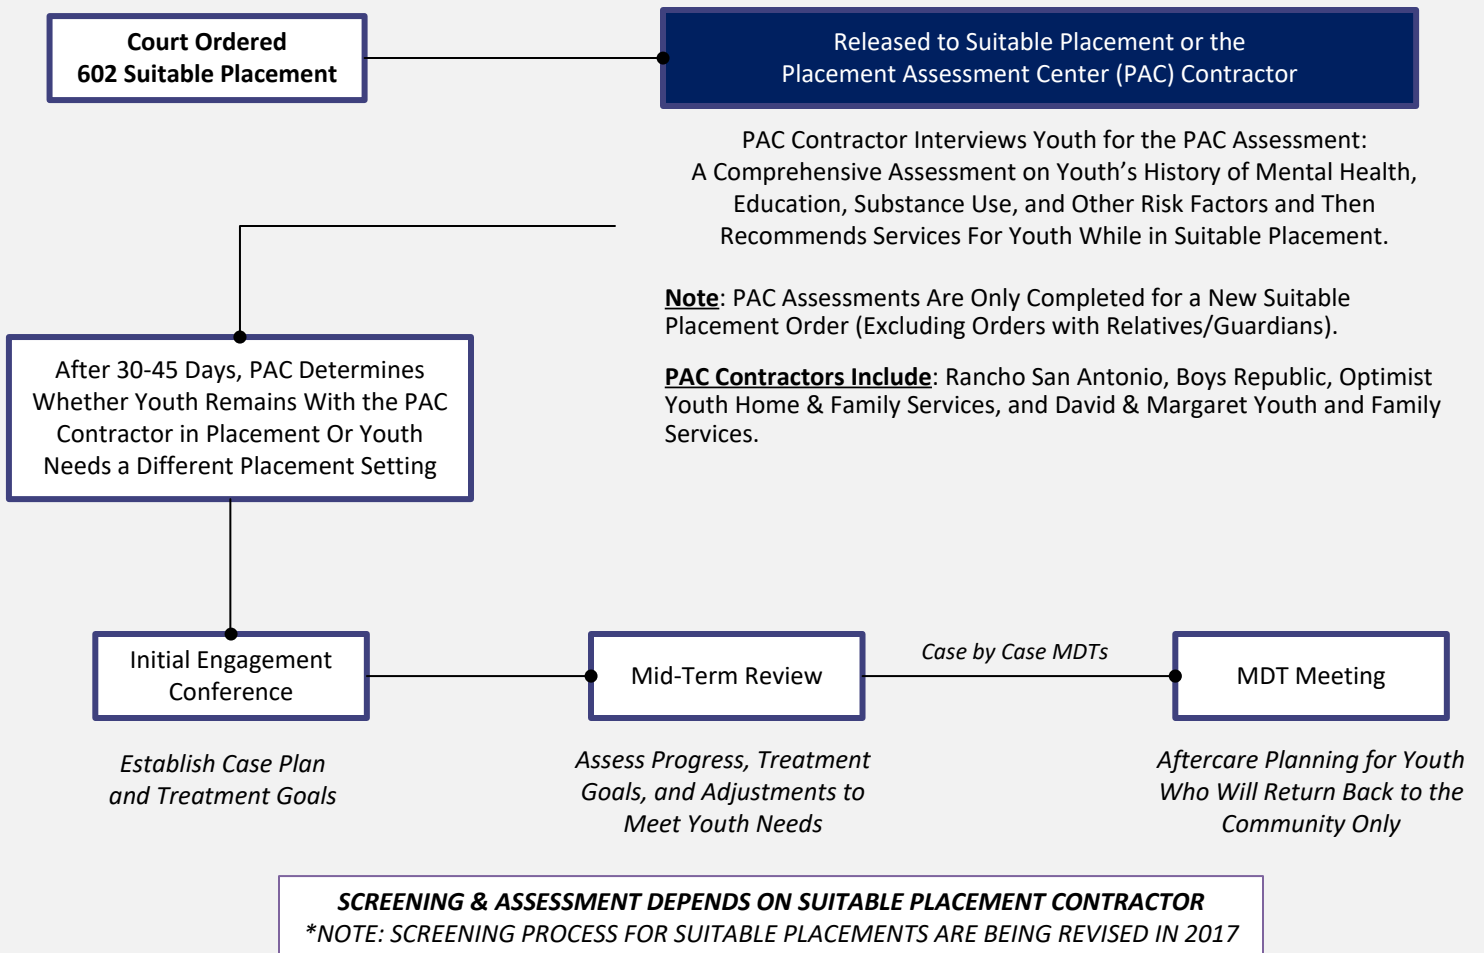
Court Ordered
602 Suitable Placement

Released to Suitable Placement or the Placement Assessment Center (PAC) Contractor

PAC Contractor Interviews Youth for the PAC Assessment: A Comprehensive Assessment on Youth's History of Mental Health, Education, Substance Use, and Other Risk Factors and Then Recommends Services For Youth While in Suitable Placement.

Note: PAC Assessments Are Only Completed for a New Suitable Placement Order (Excluding Orders with Relatives/Guardians).

PAC Contractors Include: Rancho San Antonio, Boys Republic, Optimist Youth Home & Family Services, and David & Margaret Youth and Family Services.

After 30-45 Days, PAC Determines Whether Youth Remains With the PAC Contractor in Placement Or Youth Needs a Different Placement Setting

Initial Engagement Conference

Establish Case Plan and Treatment Goals

Mid-Term Review

Assess Progress, Treatment Goals, and Adjustments to Meet Youth Needs

Case by Case MDTs

MDT Meeting

Aftercare Planning for Youth Who Will Return Back to the Community Only

SCREENING & ASSESSMENT DEPENDS ON SUITABLE PLACEMENT CONTRACTOR
*NOTE: SCREENING PROCESS FOR SUITABLE PLACEMENTS ARE BEING REVISED IN 2017